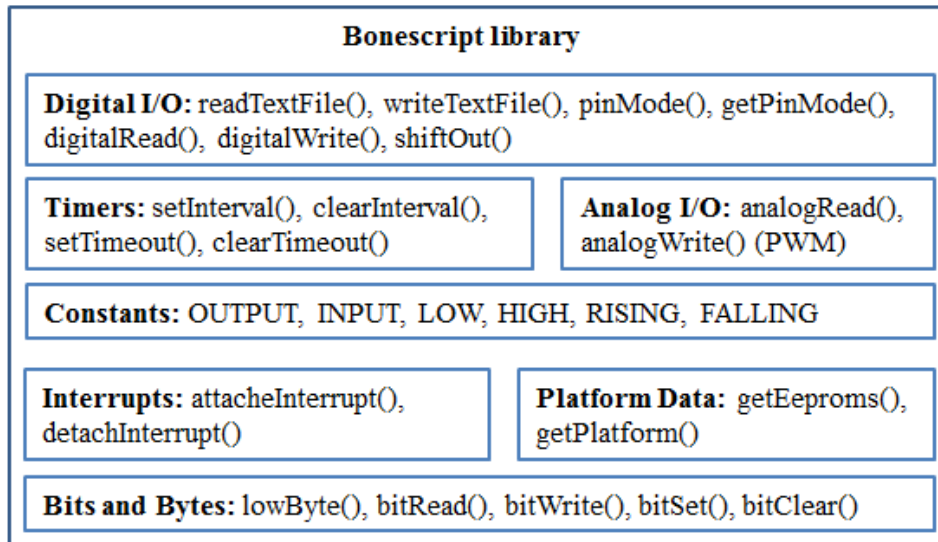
Bonescript library

Digital I/O: readTextFile(), writeTextFile(), pinMode(), getPinMode(), digitalRead(), digitalWrite(), shiftOut()

Timers: setInterval(), clearInterval(), setTimeout(), clearTimeout()

Analog I/O: analogRead(), analogWrite() (PWM)

Constants: OUTPUT, INPUT, LOW, HIGH, RISING, FALLING

Interrupts: attacheInterrupt(), detachInterrupt()

Platform Data: getEeproms(), getPlatform()

Bits and Bytes: lowByte(), bitRead(), bitWrite(), bitSet(), bitClear()